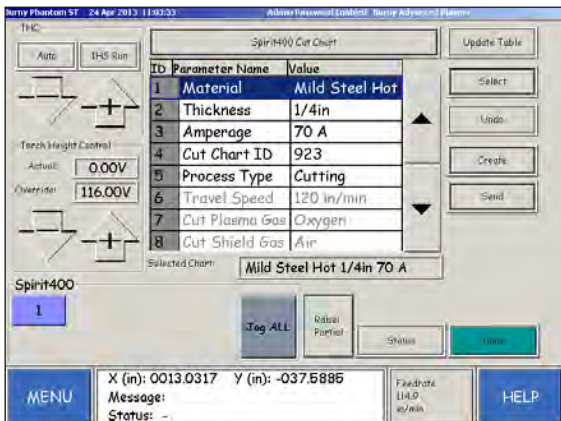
Burny Phantom ST 24 Apr 2013 11:03:33 Admin Password Enabled Burny Advanced Planner

THC

Auto

IHS Run

Torch Height Control

Actual: 0.00V

Override: 116.00V

Spirit400 Cut Chart

Update Table

| ID | Parameter Name | Value |
|---|---|---|
| 1 | Material | Mild Steel Hot |
| 2 | Thickness | 1/4in |
| 3 | Amperage | 70 A |
| 4 | Cut Chart ID | 923 |
| 5 | Process Type | Cutting |
| 6 | Travel Speed | 120 in/min |
| 7 | Cut Plasma Gas | Oxygen |
| 8 | Cut Shield Gas | Air |

Select

Undo

Create

Send

Selected Chart: Mild Steel Hot 1/4in 70 A

Spirit400

1

Jog ALL

Raise/ Partial

Status

Done

MENU

X (in): 0013.0317 Y (in): -037.5885

Message:

Status: -

Feedrate 114.0 in/min

HELP